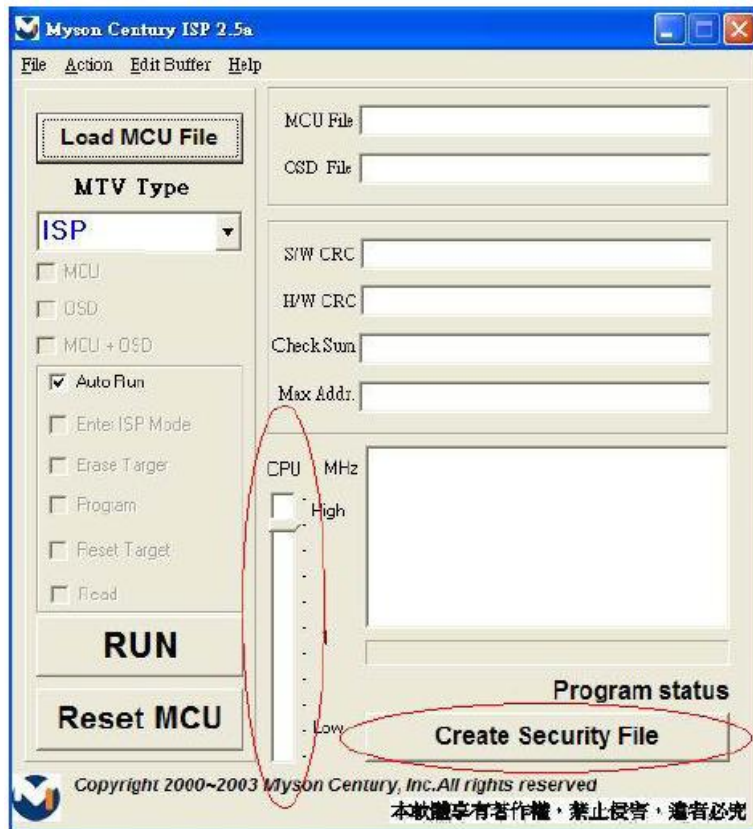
Myson Century ISP 2.5a

File Action Edit Buffer Help

Load MCU File

MTV Type

ISP

MCU

OSD

MCU + OSD

Auto Run

Enter ISP Mode

Erase Target

Program

Reset Target

Read

RUN

Reset MCU

MCU File

CSD File

S/W CRC

H/W CRC

Check Sum

Max Addr.

CPU MHz

High

Low

Program status

Create Security File

Copyright 2000~2003 Myson Century, Inc.All rights reserved

本軟體享有著作權，禁止侵害，違者必究